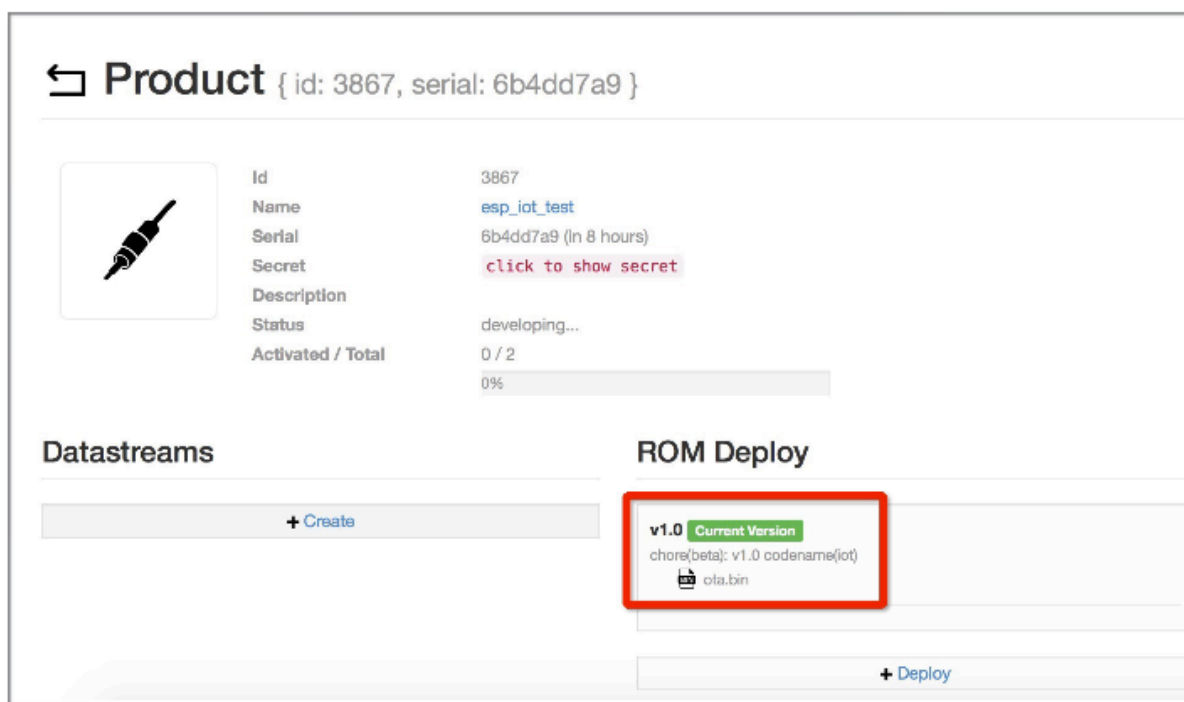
Product { id: 3867, serial: 6b4dd7a9 }

| | |
|---|---|
| Id | 3867 |
| Name | esp_iot_test |
| Serial | 6b4dd7a9 (in 8 hours) |
| Secret | click to show secret |
| Description | |
| Status | developing... |
| Activated / Total | 0 / 2 |
| | 0% |

Datastreams

+ Create

ROM Deploy

v1.0 Current Version
chore(beta): v1.0 codename(iot)
ota.bin

+ Deploy